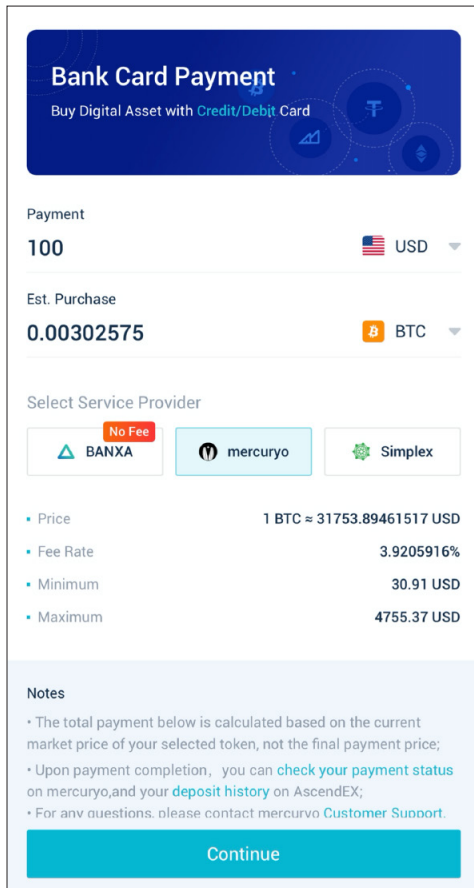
Bank Card Payment
Buy Digital Asset with Credit/Debit Card

Payment
100 USD

Est. Purchase
0.00302575 BTC

Select Service Provider

No Fee
BANXA
mercuryo
Simplex

• Price 1 BTC ≈ 31753.89461517 USD
• Fee Rate 3.9205916%
• Minimum 30.91 USD
• Maximum 4755.37 USD

Notes
• The total payment below is calculated based on the current market price of your selected token, not the final payment price;
• Upon payment completion, you can check your payment status on mercuryo,and your deposit history on AscendEX;
• For any questions, please contact mercuryo Customer Support.

Continue